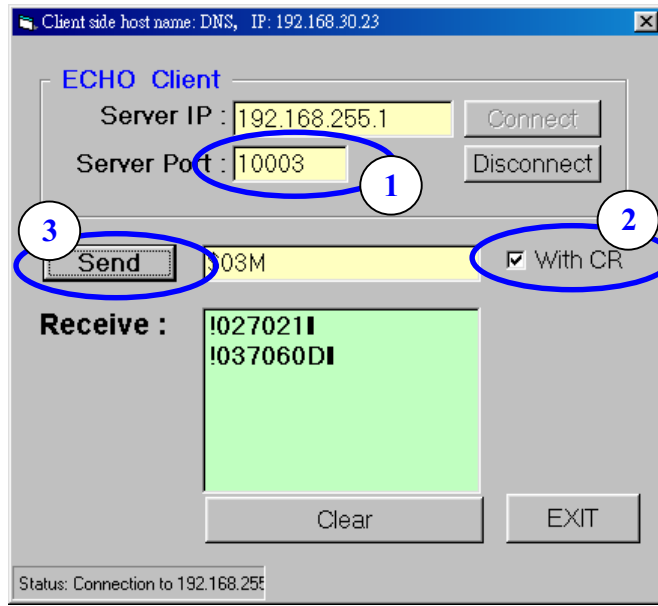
Client side host name: DNS, IP: 192.168.30.23

ECHO Client

Server IP : 192.168.255.1

Connect

Server Port : 10003

Disconnect

1

2

3

Send

$03M

With CR

Receive :

!027021
!037060D

Clear

EXIT

Status: Connection to 192.168.255